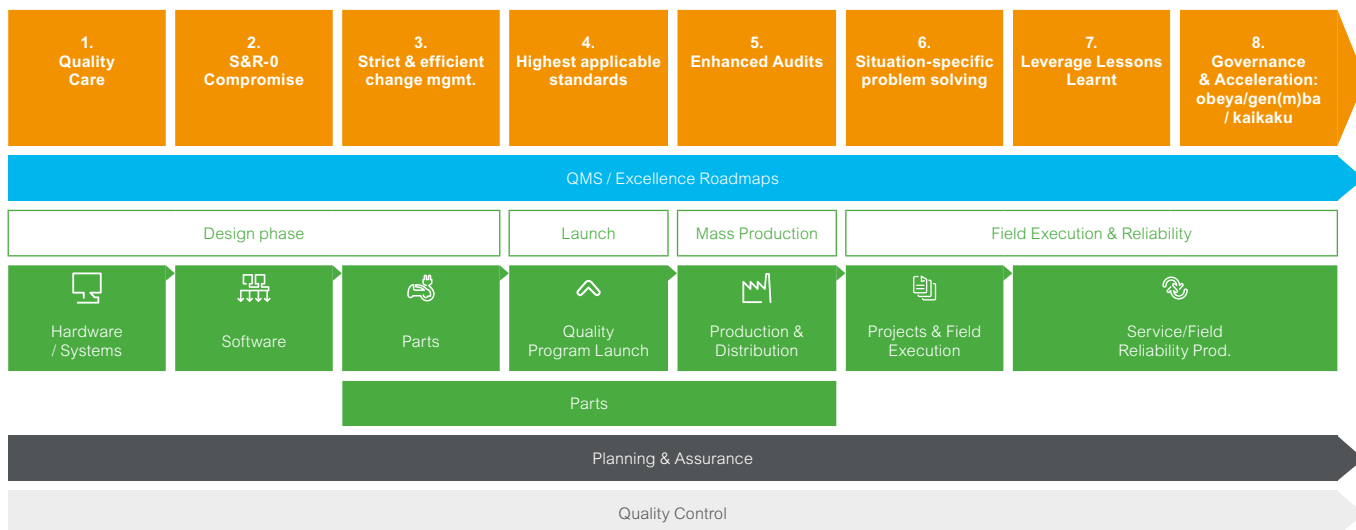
1.
Quality
Care

2.
S&R-0
Compromise

3.
Strict & efficient
change mgmt.

4.
Highest applicable
standards

5.
Enhanced Audits

6.
Situation-specific
problem solving

7.
Leverage Lessons
Learnt

8.
Governance
& Acceleration:
obeya/gen(m)ba
/ kaikaku

QMS / Excellence Roadmaps

Design phase

Launch

Mass Production

Field Execution & Reliability

Hardware
/ Systems

Software

Parts

Quality
Program Launch

Production &
Distribution

Projects & Field
Execution

Service/Field
Reliability Prod.

Parts

Planning & Assurance

Quality Control